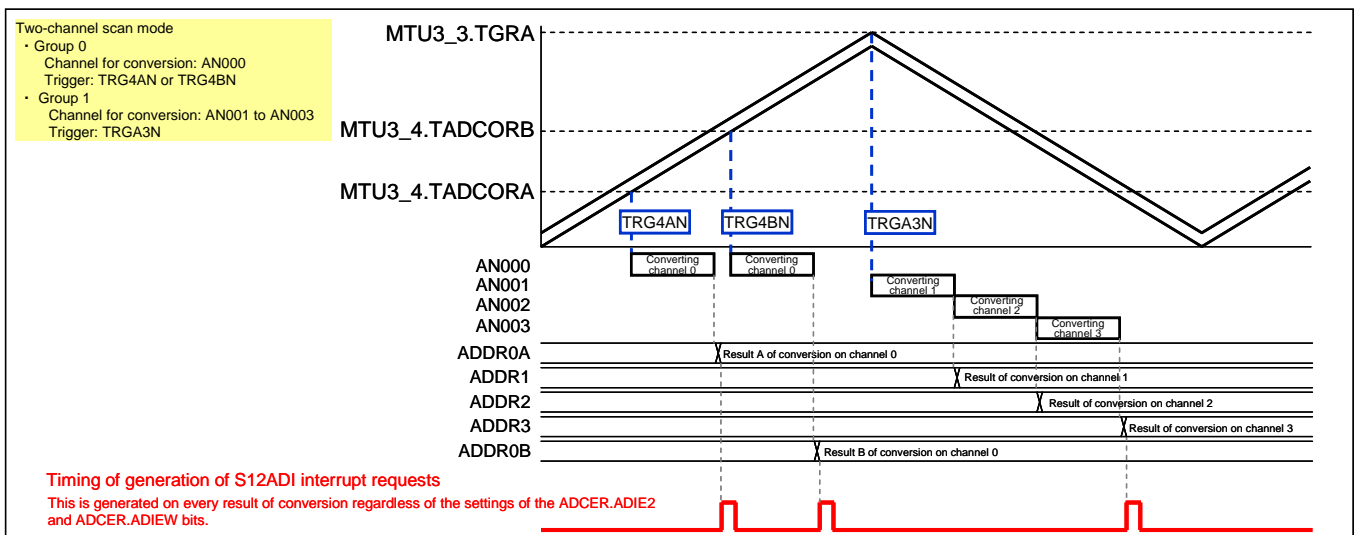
Two-channel scan mode
・ Group 0
Channel for conversion: AN000
Trigger: TRG4AN or TRG4BN
・ Group 1
Channel for conversion: AN001 to AN003
Trigger: TRGA3N

MTU3_3.TGRA
MTU3_4.TADCORB
MTU3_4.TADCORA

TRG4AN
TRG4BN
TRGA3N

AN000
AN001
AN002
AN003

Converting channel 0
Converting channel 0
Converting channel 1
Converting channel 2
Converting channel 3

ADDR0A
ADDR1
ADDR2
ADDR3
ADDR0B

Result A of conversion on channel 0
Result of conversion on channel 1
Result of conversion on channel 2
Result of conversion on channel 3
Result B of conversion on channel 0

Timing of generation of S12ADI interrupt requests
This is generated on every result of conversion regardless of the settings of the ADCER.ADIE2 and ADCER.ADIEW bits.